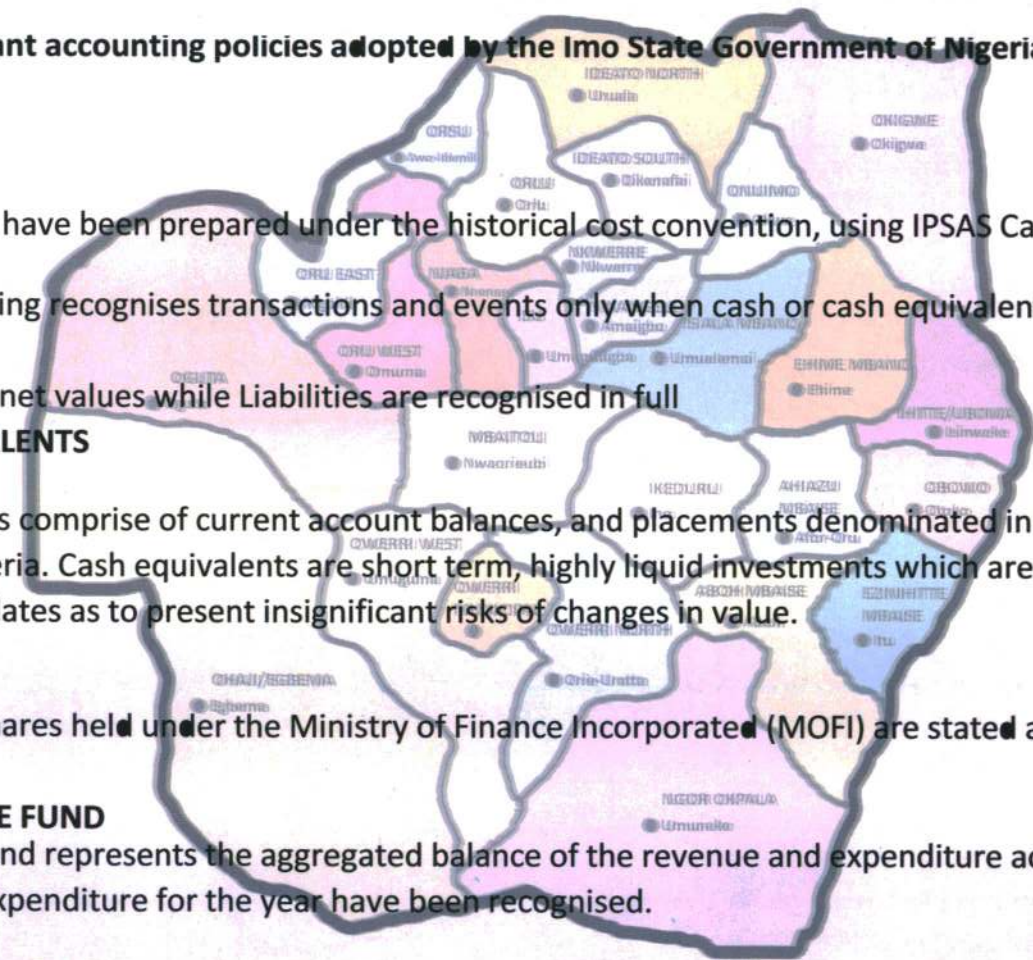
ant accounting policies adopted by the Imo State Government of Nigeria

IDEATO NORTH
Urualla
ONIGWE
Okigwe
ORSU
Awo-Idemili
IDEATO SOUTH
Dikenafai
ORLU
Orlu
ONUIMO

have been prepared under the historical cost convention, using IPSAS Ca

ORU EAST
NJABA
NKWERRE
Nkwerre

ing recognises transactions and events only when cash or cash equivalen

Amaigbo
ISIALA MBANO
ORU WEST
Umuduru
Umuelemai
EHIME MBANO
Ehime
OGUTA

net values while Liabilities are recognised in full
LENTS

IHITTE/UBOMA
Isinweke
MBAITOLI
Nwaorieubi
IKEDURU
AHIAZU
OBOWO
Otoko

s comprise of current account balances, and placements denominated in
OWERRI WEST
Afor-Oru
eria. Cash equivalents are short term, highly liquid investments which are
Umuguma
OWERRI
ABOH MBAISE
EZINIHITTE MBAISE
ates as to present insignificant risks of changes in value.
OWERRI NORTH
Itu

OHAJI/EGBEMA
Egbema
Orie-Uratta

ares held under the Ministry of Finance Incorporated (MOFI) are stated a

NGOR OKPALA
Umuneke
E FUND
nd represents the aggregated balance of the revenue and expenditure ac
xpenditure for the year have been recognised.